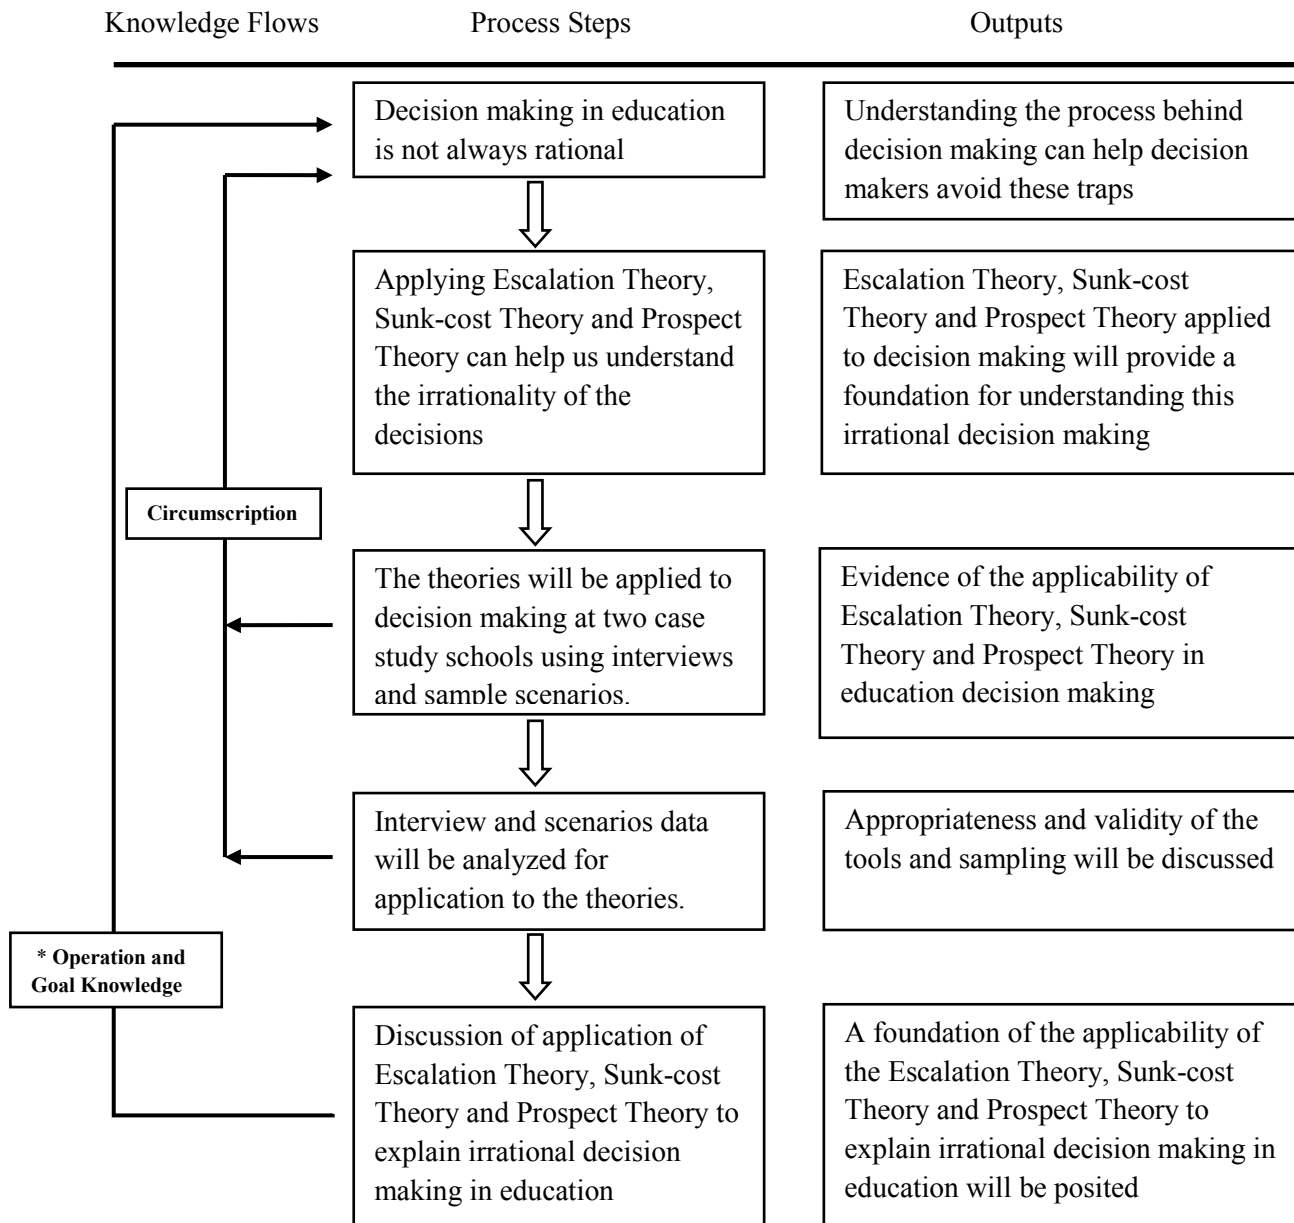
Knowledge Flows

Process Steps

Outputs

Decision making in education is not always rational

Understanding the process behind decision making can help decision makers avoid these traps

Applying Escalation Theory, Sunk-cost Theory and Prospect Theory can help us understand the irrationality of the decisions

Escalation Theory, Sunk-cost Theory and Prospect Theory applied to decision making will provide a foundation for understanding this irrational decision making

Circumscription

The theories will be applied to decision making at two case study schools using interviews and sample scenarios.

Evidence of the applicability of Escalation Theory, Sunk-cost Theory and Prospect Theory in education decision making

Interview and scenarios data will be analyzed for application to the theories.

Appropriateness and validity of the tools and sampling will be discussed

* Operation and Goal Knowledge

Discussion of application of Escalation Theory, Sunk-cost Theory and Prospect Theory to explain irrational decision making in education

A foundation of the applicability of the Escalation Theory, Sunk-cost Theory and Prospect Theory to explain irrational decision making in education will be posited